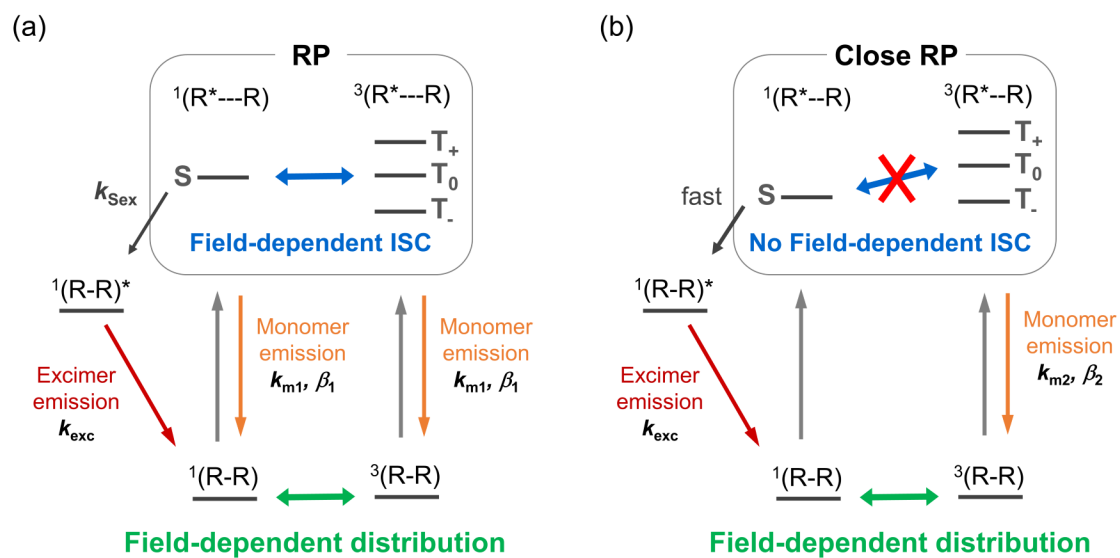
(a)

RP

$^1$(R*---R)

$^3$(R*---R)

S

T$_+$

T$_0$

T$_-$

$k_{Sex}$

Field-dependent ISC

$^1$(R-R)*

Excimer emission $k_{exc}$

Monomer emission $k_{m1}$, $\beta_1$

Monomer emission $k_{m1}$, $\beta_1$

$^1$(R-R)

$^3$(R-R)

Field-dependent distribution

(b)

Close RP

$^1$(R*--R)

$^3$(R*--R)

S

T$_+$

T$_0$

T$_-$

fast

No Field-dependent ISC

$^1$(R-R)*

Excimer emission $k_{exc}$

Monomer emission $k_{m2}$, $\beta_2$

$^1$(R-R)

$^3$(R-R)

Field-dependent distribution